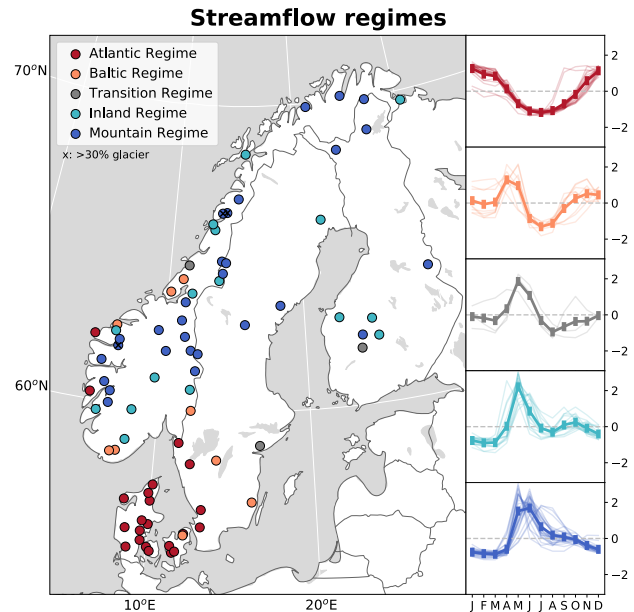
Streamflow regimes

Atlantic Regime
Baltic Regime
Transition Regime
Inland Regime
Mountain Regime
x: >30% glacier

$70^oN$
$60^oN$
$10^oE$
$20^oE$

2
0
−2
2
0
−2
2
0
−2
2
0
−2
2
0
−2

J F M A M J J A S O N D